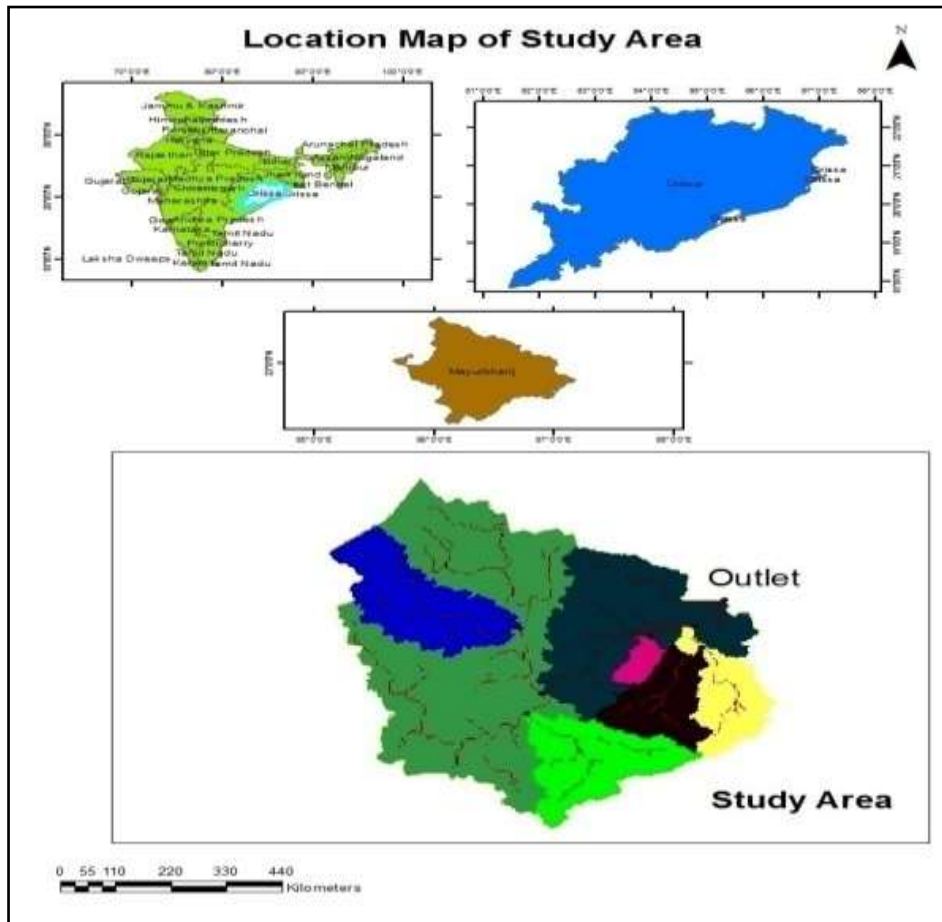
Location Map of Study Area

N

Jammu & Kashmir
Himachal Pradesh
Punjab Uttaranchal
Haryana
Rajasthan Uttar Pradesh
Arunachal Pradesh
Assam Nagaland
Manipur
Bihar
Jharkhand
Gujarat Madhya Pradesh
Chhattisgarh
West Bengal
Orissa Orissa
Maharashtra
Andhra Pradesh
Karnataka
Tamil Nadu
Pondicherry
Tamil Nadu
Kerala Tamil Nadu
Laksha Dweeps

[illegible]

Orissa
Orissa
Orissa
Orissa

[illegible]

Mayurbhanj

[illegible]

Outlet

Study Area

0 55 110 220 330 440
Kilometers